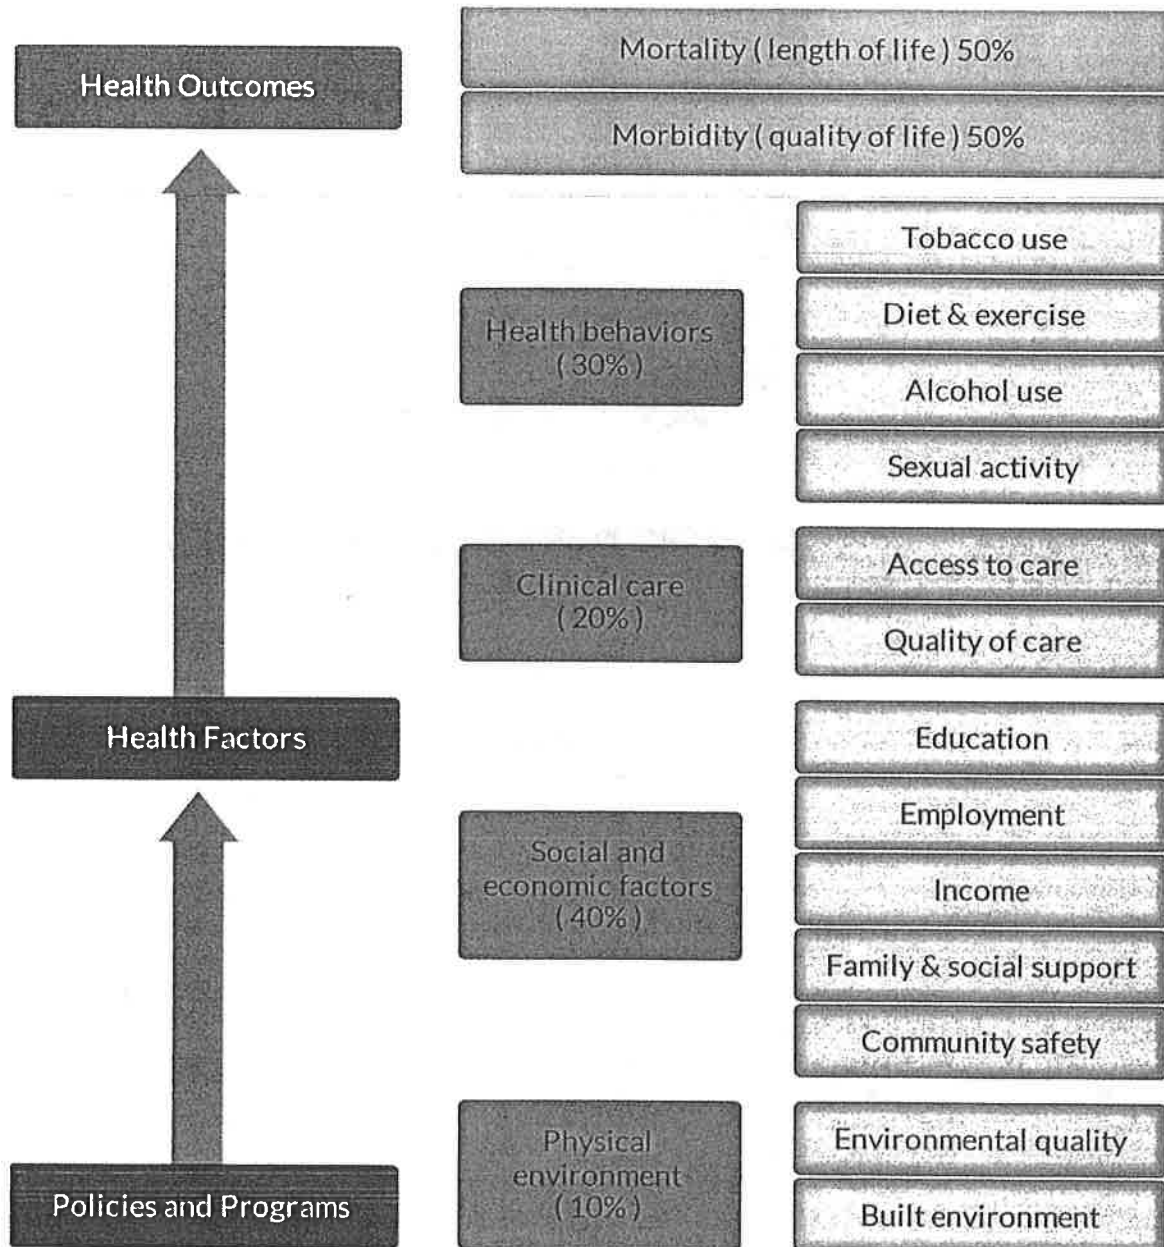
Health Outcomes

Mortality ( length of life ) 50%

Morbidity ( quality of life ) 50%

Health behaviors ( 30% )

Tobacco use

Diet & exercise

Alcohol use

Sexual activity

Clinical care ( 20% )

Access to care

Quality of care

Health Factors

Social and economic factors ( 40% )

Education

Employment

Income

Family & social support

Community safety

Physical environment ( 10% )

Environmental quality

Built environment

Policies and Programs